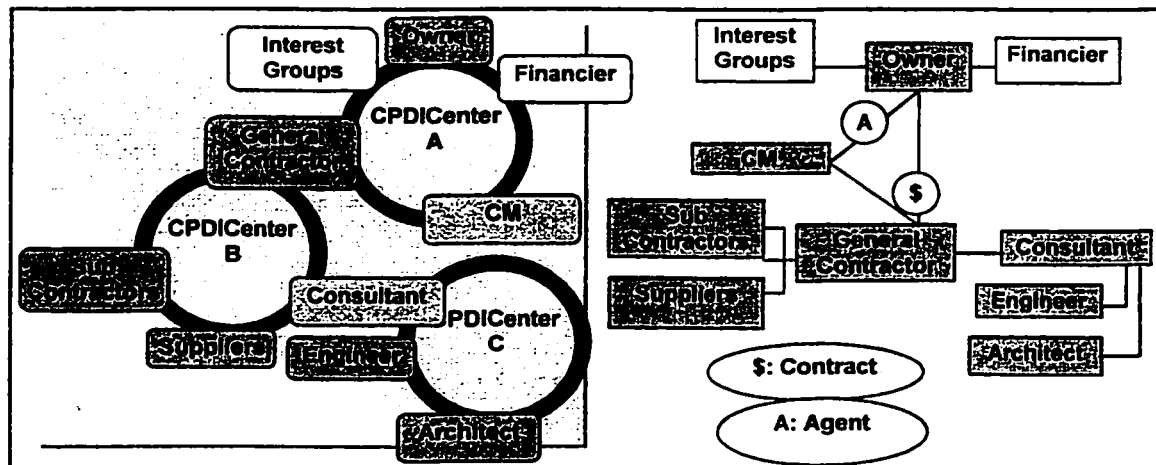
Interest Groups

Owner

Financier

CPDICenter A

General Contractor

CM

CPDICenter B

Sub Contractors

Consultant

PDICenter C

Suppliers

Engineer

Architect

Interest Groups

Owner

Financier

A

CM

$

Sub Contractors

General Contractor

Consultant

Suppliers

Engineer

Architect

$: Contract

A: Agent